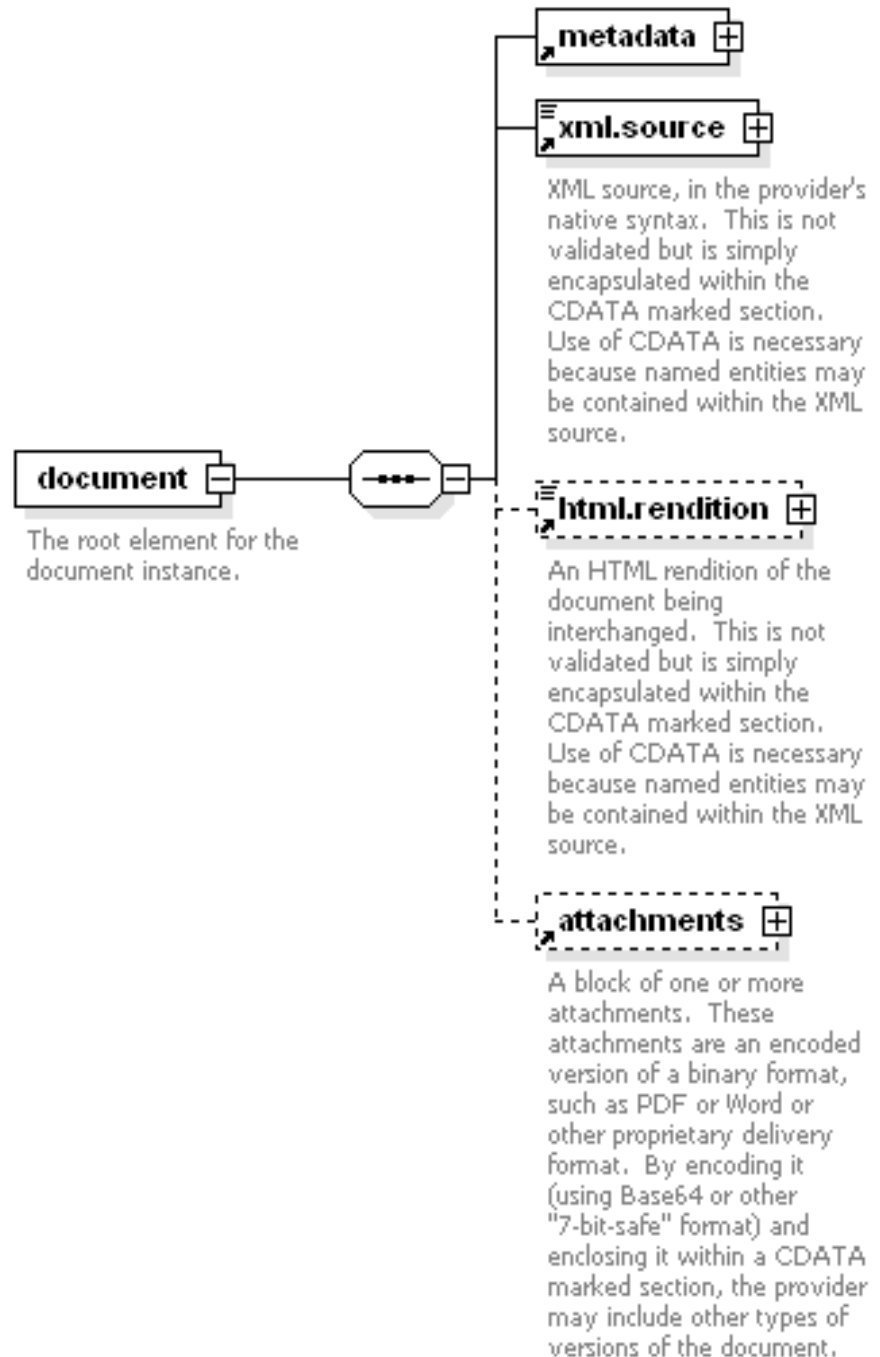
metadata

xml.source

XML source, in the provider's native syntax. This is not validated but is simply encapsulated within the CDATA marked section. Use of CDATA is necessary because named entities may be contained within the XML source.

document

The root element for the document instance.

html.rendition

An HTML rendition of the document being interchanged. This is not validated but is simply encapsulated within the CDATA marked section. Use of CDATA is necessary because named entities may be contained within the XML source.

attachments

A block of one or more attachments. These attachments are an encoded version of a binary format, such as PDF or Word or other proprietary delivery format. By encoding it (using Base64 or other "7-bit-safe" format) and enclosing it within a CDATA marked section, the provider may include other types of versions of the document.